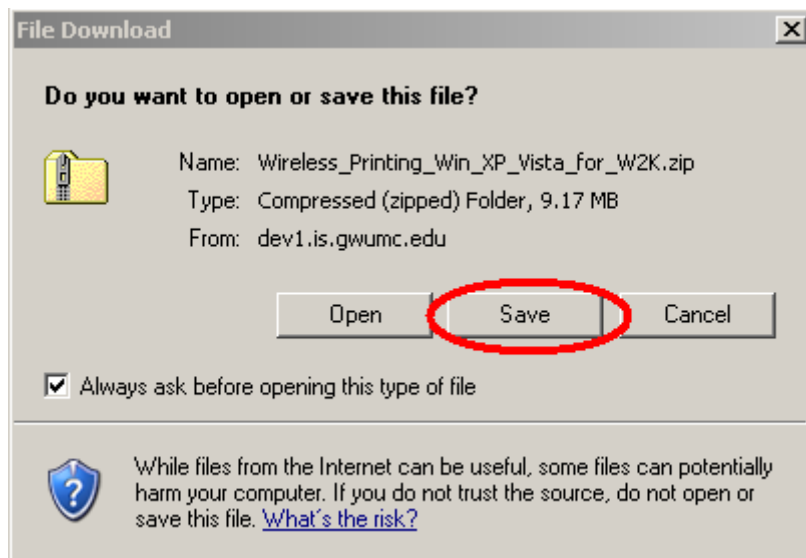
File Download

Do you want to open or save this file?

Name: Wireless_Printing_Win_XP_Vista_for_W2K.zip
Type: Compressed (zipped) Folder, 9.17 MB
From: dev1.is.gwumc.edu

Open Save Cancel

Always ask before opening this type of file

While files from the Internet can be useful, some files can potentially harm your computer. If you do not trust the source, do not open or save this file. What's the risk?